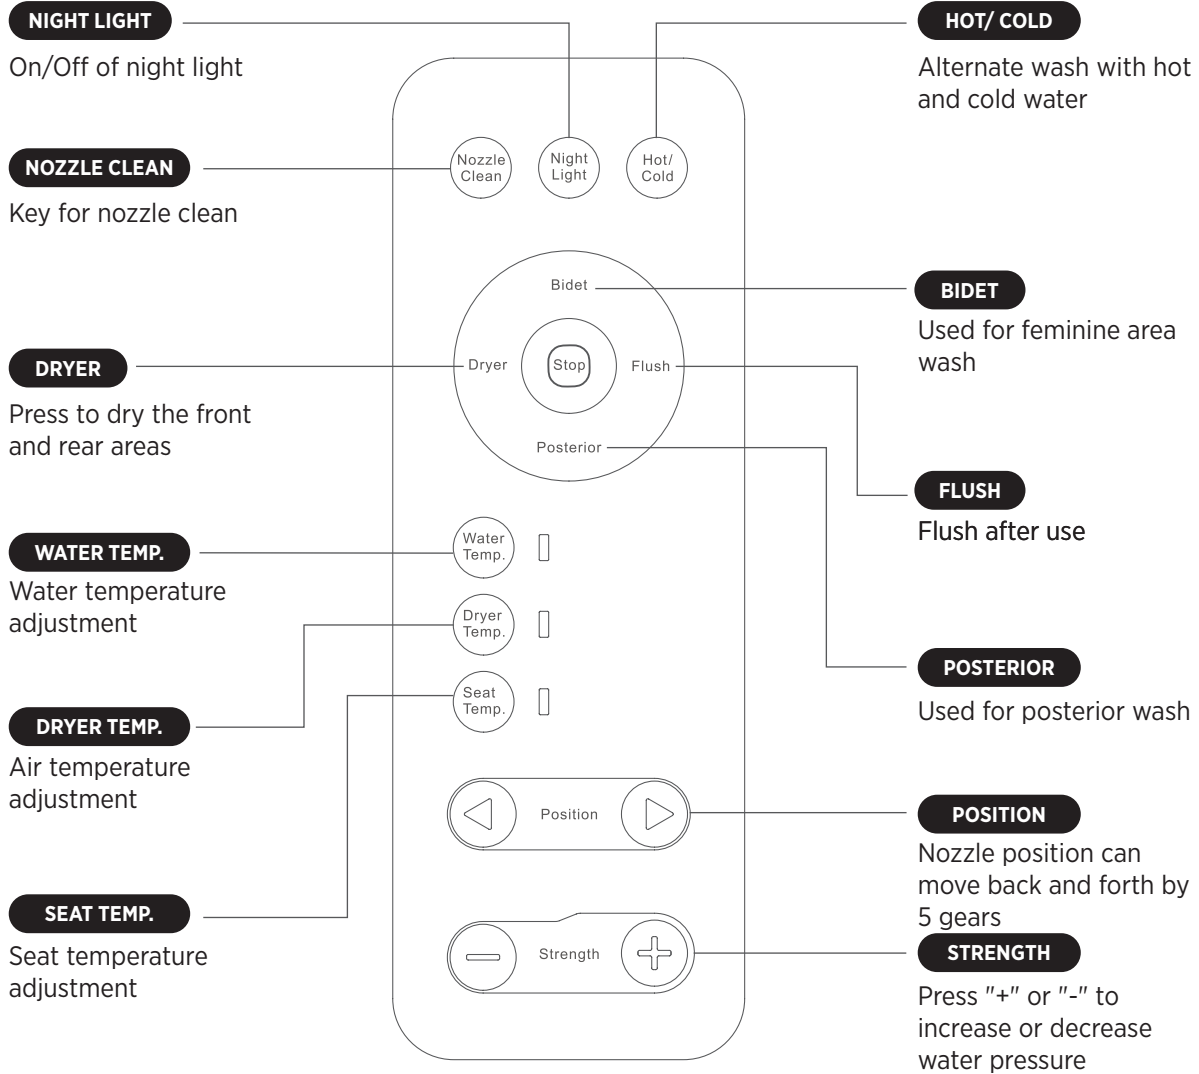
NIGHT LIGHT
On/Off of night light

HOT/ COLD
Alternate wash with hot and cold water

Nozzle Clean
Night Light
Hot/ Cold

NOZZLE CLEAN
Key for nozzle clean

Bidet
Dryer
Stop
Flush
Posterior

BIDET
Used for feminine area wash

DRYER
Press to dry the front and rear areas

FLUSH
Flush after use

Water Temp.
Dryer Temp.
Seat Temp.

WATER TEMP.
Water temperature adjustment

POSTERIOR
Used for posterior wash

DRYER TEMP.
Air temperature adjustment

Position

POSITION
Nozzle position can move back and forth by 5 gears

SEAT TEMP.
Seat temperature adjustment

Strength

STRENGTH
Press "+" or "-" to increase or decrease water pressure